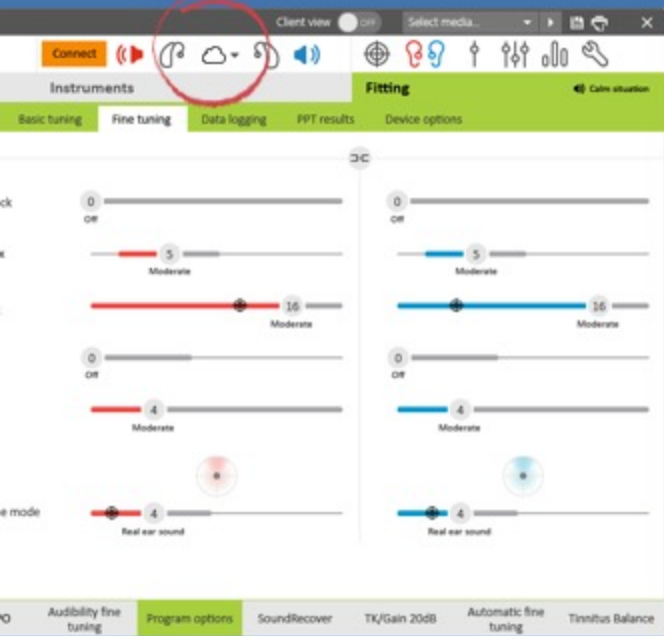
Client view OFF Select media...

Connect

Instruments

Fitting

Calm situation

Basic tuning Fine tuning Data logging PPT results Device options

ck
0
Off

0
Off

5
Moderate

5
Moderate

16
Moderate

16
Moderate

0
Off

0
Off

4
Moderate

4
Moderate

e mode
4
Real ear sound

4
Real ear sound

PO Audibility fine tuning Program options SoundRecover TK/Gain 20dB Automatic fine tuning Tinnitus Balance